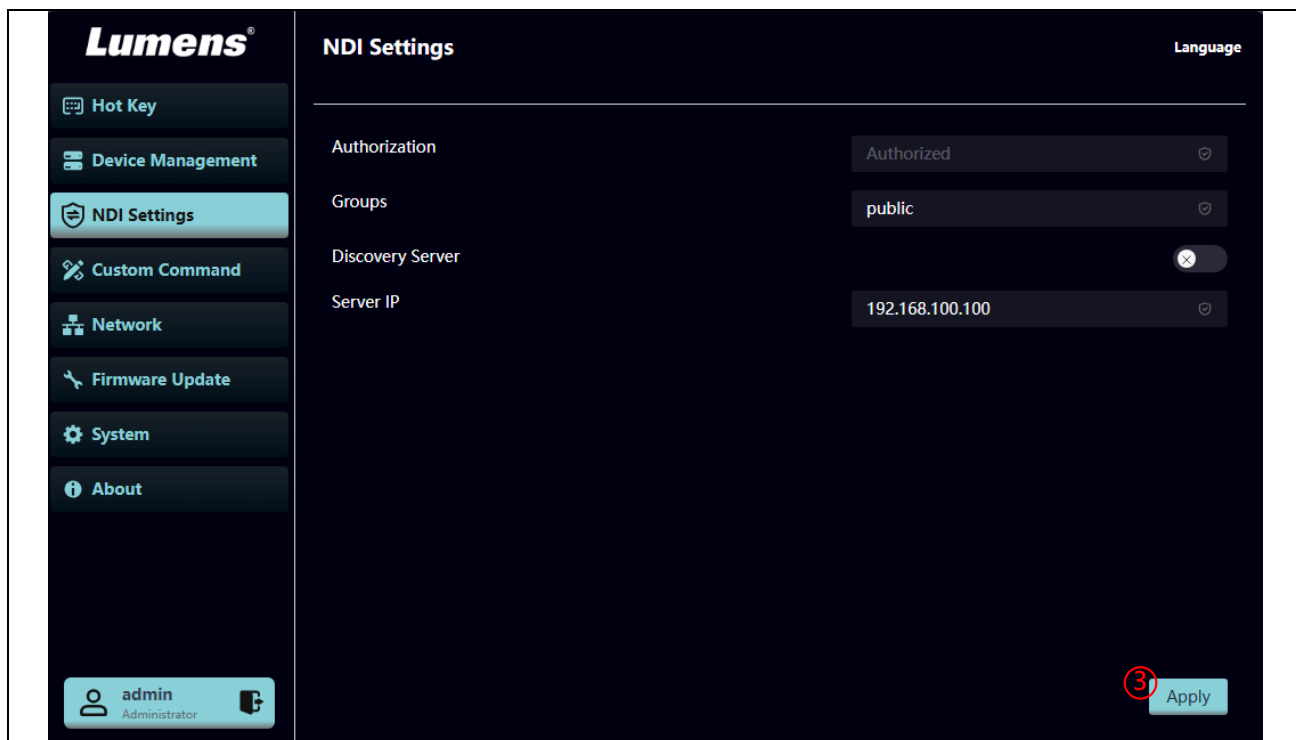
Lumens®

Hot Key
Device Management
NDI Settings
Custom Command
Network
Firmware Update
System
About

admin
Administrator

NDI Settings

Language

Authorization
Authorized

Groups
public

Discovery Server

Server IP
192.168.100.100

③

Apply